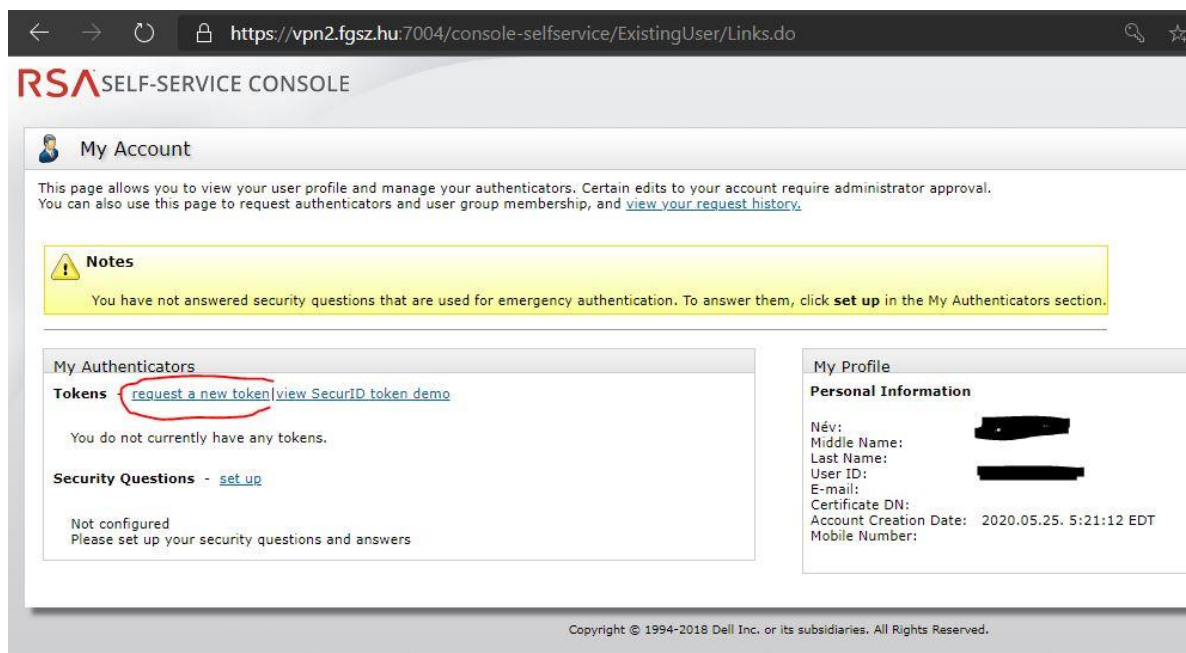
https://vpn2.fgsz.hu:7004/console-selfservice/ExistingUser/Links.do

RSA SELF-SERVICE CONSOLE

My Account

This page allows you to view your user profile and manage your authenticators. Certain edits to your account require administrator approval. You can also use this page to request authenticators and user group membership, and view your request history.

Notes

You have not answered security questions that are used for emergency authentication. To answer them, click **set up** in the My Authenticators section.

My Authenticators

**Tokens** - request a new token | view SecurID token demo

You do not currently have any tokens.

**Security Questions** - set up

Not configured
Please set up your security questions and answers

My Profile

**Personal Information**

Név:
Middle Name:
Last Name:
User ID:
E-mail:
Certificate DN:
Account Creation Date: 2020.05.25. 5:21:12 EDT
Mobile Number:

Copyright © 1994-2018 Dell Inc. or its subsidiaries. All Rights Reserved.